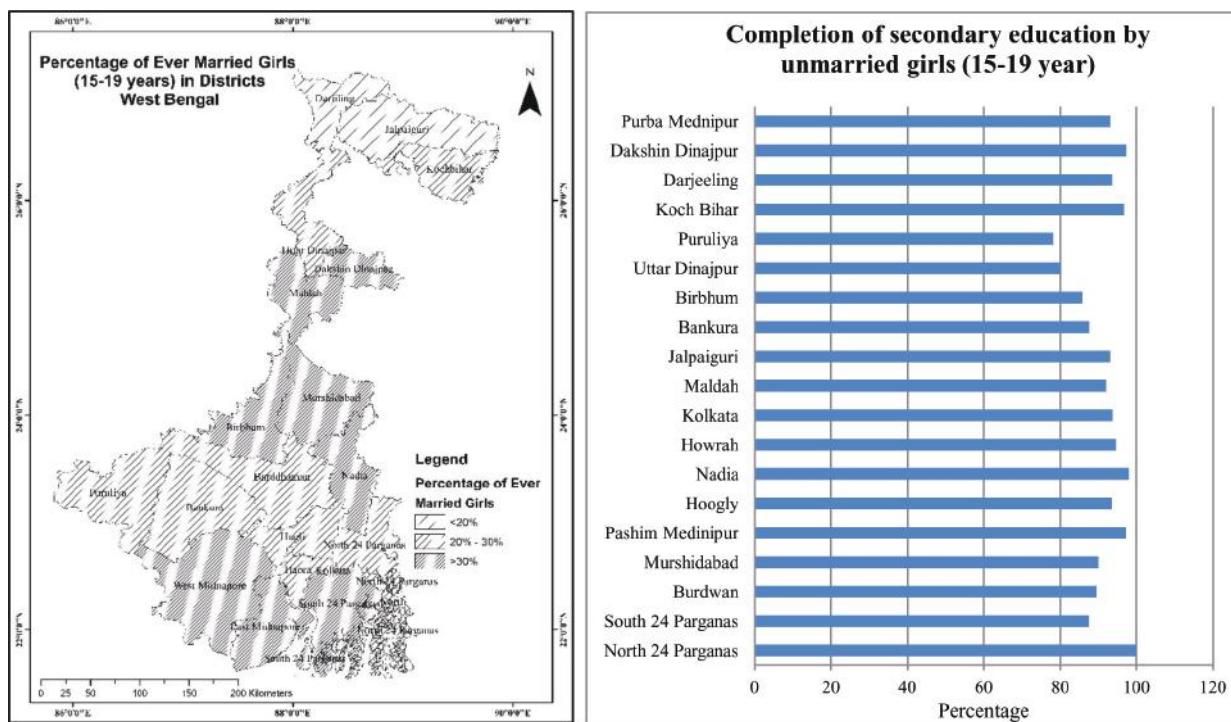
86°0'0"E 88°0'0"E 90°0'0"E

Percentage of Ever Married Girls (15-19 years) in Districts West Bengal

N

26°0'0"N 26°0'0"N

Darjiling

Jalpaiguri

Kochbihar

Uttar Dinajpur

Dakshin Dinajpur

Maldah

Murshidabad

Birbhum

24°0'0"N 24°0'0"N

Puruliya

Bankura

Barddhaman

Nadia

Hugli

Haora Kolkata

West Midnapore

East Midnapore

North 24 Parganas

South 24 Parganas

22°0'0"N 22°0'0"N

Legend

Percentage of Ever Married Girls

<20%

20% - 30%

>30%

0 25 50 100 150 200 Kilometers

86°0'0"E 88°0'0"E 90°0'0"E

Completion of secondary education by unmarried girls (15-19 year)

Purba Mednipur
Dakshin Dinajpur
Darjeeling
Koch Bihar
Puruliya
Uttar Dinajpur
Birbhum
Bankura
Jalpaiguri
Maldah
Kolkata
Howrah
Nadia
Hoogly
Pashim Medinipur
Murshidabad
Burdwan
South 24 Parganas
North 24 Parganas

0 20 40 60 80 100 120

Percentage